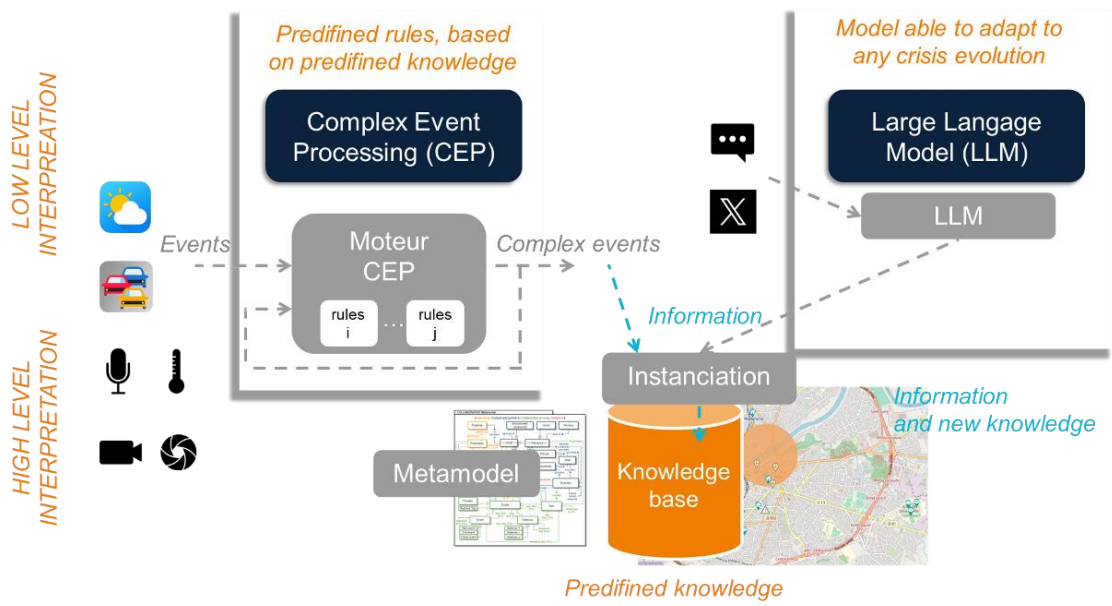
LOW LEVEL INTERPREATION

HIGH LEVEL INTERPRETATION

Predifined rules, based on predifined knowledge

Complex Event Processing (CEP)

Events

Moteur CEP

rules i

...

rules j

Complex events

Model able to adapt to any crisis evolution

Large Langage Model (LLM)

LLM

Information

Instanciation

Information and new knowledge

Metamodel

Knowledge base

Predifined knowledge